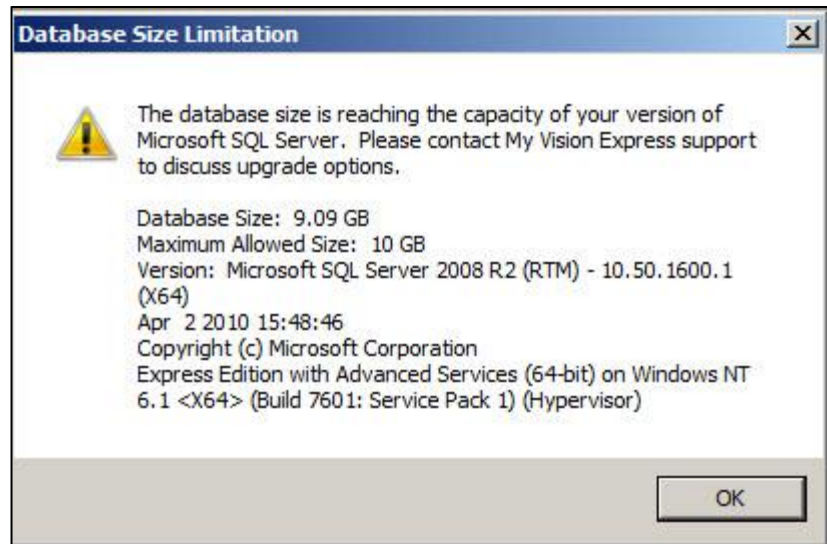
Database Size Limitation

The database size is reaching the capacity of your version of Microsoft SQL Server. Please contact My Vision Express support to discuss upgrade options.

Database Size: 9.09 GB
Maximum Allowed Size: 10 GB
Version: Microsoft SQL Server 2008 R2 (RTM) - 10.50.1600.1 (X64)
Apr 2 2010 15:48:46
Copyright (c) Microsoft Corporation
Express Edition with Advanced Services (64-bit) on Windows NT 6.1 <X64> (Build 7601: Service Pack 1) (Hypervisor)

OK